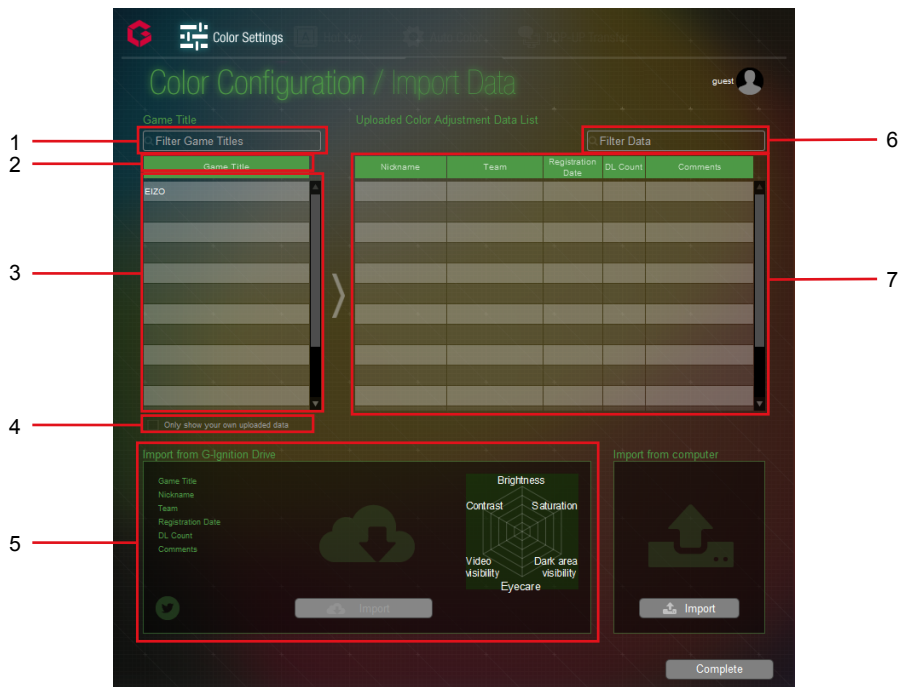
Color Settings

Color Configuration / Import Data

guest

Game Title

Filter Game Titles

Game Title

EIZO

Only show your own uploaded data

Uploaded Color Adjustment Data List

Filter Data

| Nickname | Team | Registration Date | DL Count | Comments |
|---|---|---|---|---|

Import from G-Ignition Drive

Game Title
Nickname
Team
Registration Date
DL Count
Comments

Brightness
Contrast
Saturation
Video visibility
Dark area visibility
Eyecare

Import

Import from computer

Import

Complete

1
2
3
4
5
6
7